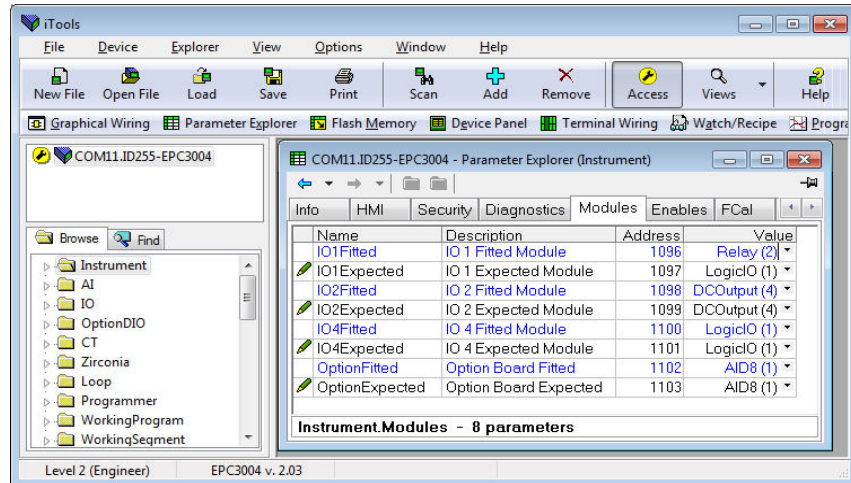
iTools

File Device Explorer View Options Window Help

New File Open File Load Save Print Scan Add Remove Access Views Help

Graphical Wiring Parameter Explorer Flash Memory Device Panel Terminal Wiring Watch/Recipe Progra

COM11.ID255-EPC3004

Browse Find

Instrument
AI
IO
OptionDIO
CT
Zirconia
Loop
Programmer
WorkingProgram
WorkingSegment

COM11.ID255-EPC3004 - Parameter Explorer (Instrument)

Info HMI Security Diagnostics Modules Enables FCal

| Name | Description | Address | Value |
|---|---|---|---|
| IO1Fitted | IO 1 Fitted Module | 1096 | Relay (2) |
| IO1Expected | IO 1 Expected Module | 1097 | LogicIO (1) |
| IO2Fitted | IO 2 Fitted Module | 1098 | DCOutput (4) |
| IO2Expected | IO 2 Expected Module | 1099 | DCOutput (4) |
| IO4Fitted | IO 4 Fitted Module | 1100 | LogicIO (1) |
| IO4Expected | IO 4 Expected Module | 1101 | LogicIO (1) |
| OptionFitted | Option Board Fitted | 1102 | AID8 (1) |
| OptionExpected | Option Board Expected | 1103 | AID8 (1) |

Instrument.Modules - 8 parameters

Level 2 (Engineer) EPC3004 v. 2.03